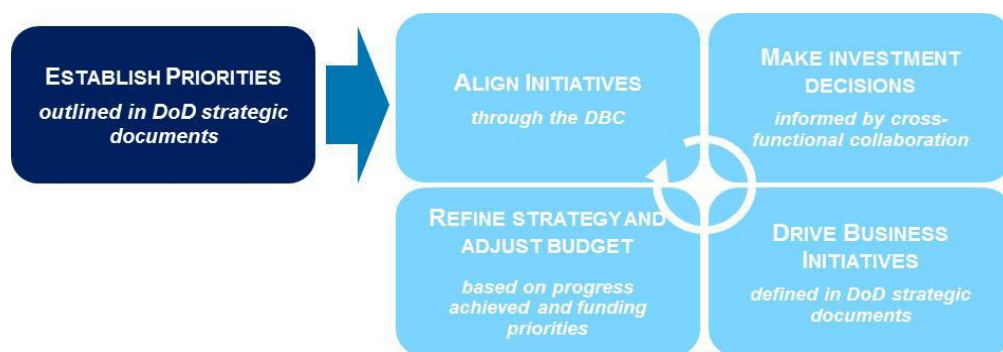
ESTABLISH PRIORITIES
outlined in DoD strategic documents

ALIGN INITIATIVES
through the DBC

MAKE INVESTMENT DECISIONS
informed by cross-functional collaboration

REFINE STRATEGY AND ADJUST BUDGET
based on progress achieved and funding priorities

DRIVE BUSINESS INITIATIVES
defined in DoD strategic documents